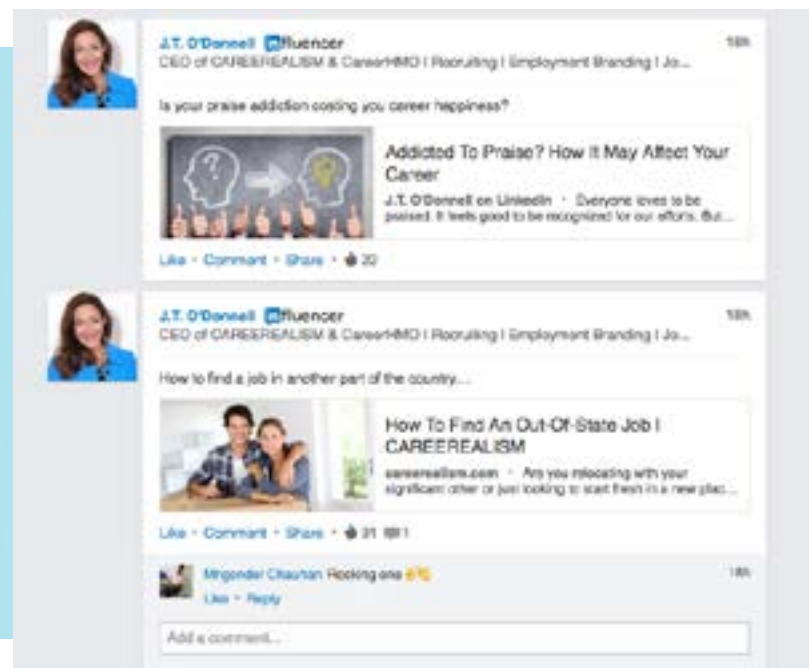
J.T. O'Donnell Influencer
CEO of CAREEREALISM & CareerHMO | Recruiting | Employment Branding | Jo...

18h

Is your praise addiction costing you career happiness?

Addicted To Praise? How It May Affect Your Career
J.T. O'Donnell on LinkedIn · Everyone loves to be praised. It feels good to be recognized for our efforts. But...

Like · Comment · Share · 20

J.T. O'Donnell Influencer
CEO of CAREEREALISM & CareerHMO | Recruiting | Employment Branding | Jo...

18h

How to find a job in another part of the country...

How To Find An Out-Of-State Job | CAREEREALISM
careerealism.com · Are you relocating with your significant other or just looking to start fresh in a new plac...

Like · Comment · Share · 31 1

Mrigender Chauhan Rocking one
Like · Reply

18h

Add a comment...